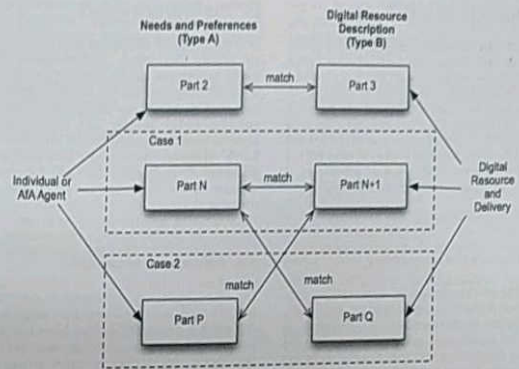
Needs and Preferences (Type A)

Digital Resource Description (Type B)

Part 2

match

Part 3

Case 1

Individual or AfA Agent

Part N

match

Part N+1

Digital Resource and Delivery

Case 2

match

match

Part P

Part Q